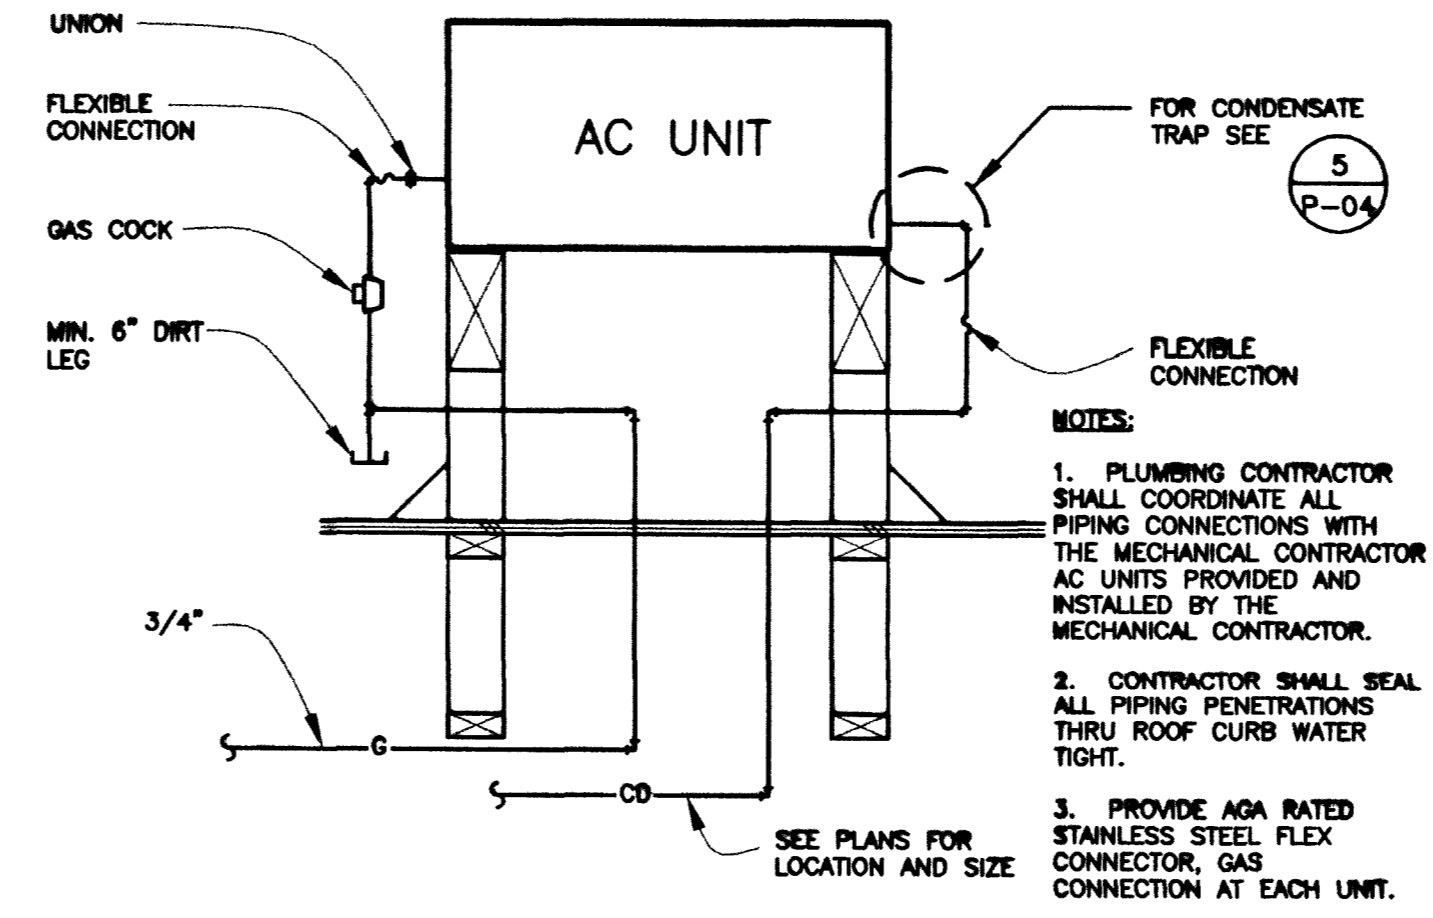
UNION

FLEXIBLE CONNECTION

GAS COCK

MIN. 6" DIRT LEG

AC UNIT

FOR CONDENSATE TRAP SEE

5

P-04

FLEXIBLE CONNECTION

NOTES:

1. PLUMBING CONTRACTOR SHALL COORDINATE ALL PIPING CONNECTIONS WITH THE MECHANICAL CONTRACTOR AC UNITS PROVIDED AND INSTALLED BY THE MECHANICAL CONTRACTOR.

2. CONTRACTOR SHALL SEAL ALL PIPING PENETRATIONS THRU ROOF CURB WATER TIGHT.

3. PROVIDE AGA RATED STAINLESS STEEL FLEX CONNECTOR, GAS CONNECTION AT EACH UNIT.

3/4"

G

CD

SEE PLANS FOR LOCATION AND SIZE